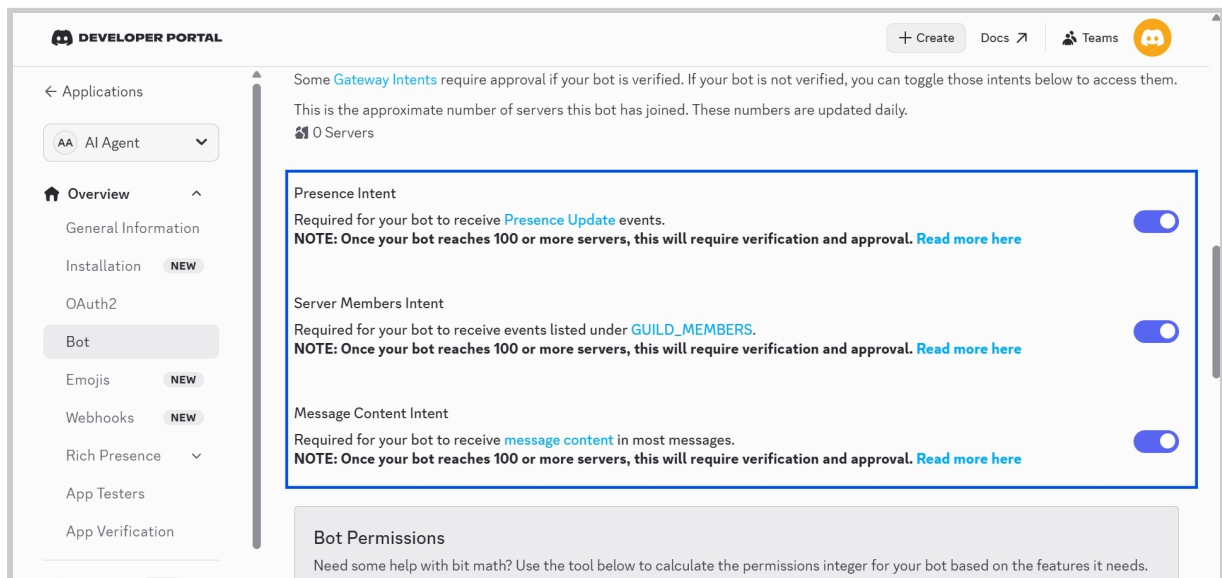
DEVELOPER PORTAL

+ Create Docs ↗ Teams

← Applications

AA AI Agent

Overview

General Information

Installation NEW

OAuth2

Bot

Emojis NEW

Webhooks NEW

Rich Presence

App Testers

App Verification

Some Gateway Intents require approval if your bot is verified. If your bot is not verified, you can toggle those intents below to access them.

This is the approximate number of servers this bot has joined. These numbers are updated daily.

0 Servers

Presence Intent

Required for your bot to receive Presence Update events.
NOTE: Once your bot reaches 100 or more servers, this will require verification and approval. Read more here

Server Members Intent

Required for your bot to receive events listed under GUILD_MEMBERS.
NOTE: Once your bot reaches 100 or more servers, this will require verification and approval. Read more here

Message Content Intent

Required for your bot to receive message content in most messages.
NOTE: Once your bot reaches 100 or more servers, this will require verification and approval. Read more here

Bot Permissions

Need some help with bit math? Use the tool below to calculate the permissions integer for your bot based on the features it needs.